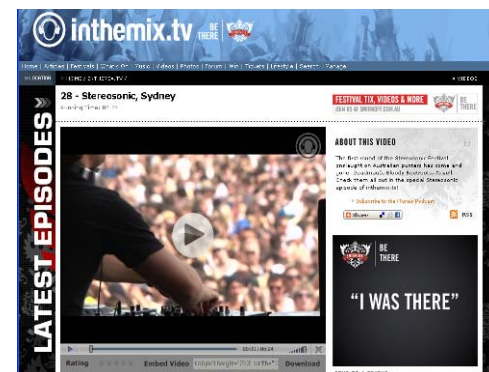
inthemix.tv BE THERE

Home | Articles | Festivals | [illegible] | Music | Videos | Photos | Forum | Win | Tickets | Lifestyle | Search | Garage

HOME / INTHEMIX.TV / VIDEOS

28 - Stereosonic, Sydney

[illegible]

FESTIVAL TIX, VIDEOS & MORE

ABOUT THIS VIDEO

The first stand of the Stereosonic Festival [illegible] Australian punters has come and gone. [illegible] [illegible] them all out in the special Stereosonic episode of inthemix.tv!

Subscribe to the iTunes Podcast

RSS

BE THERE

"I WAS THERE"

LATEST EPISODES

Rating

Embed Video

Download